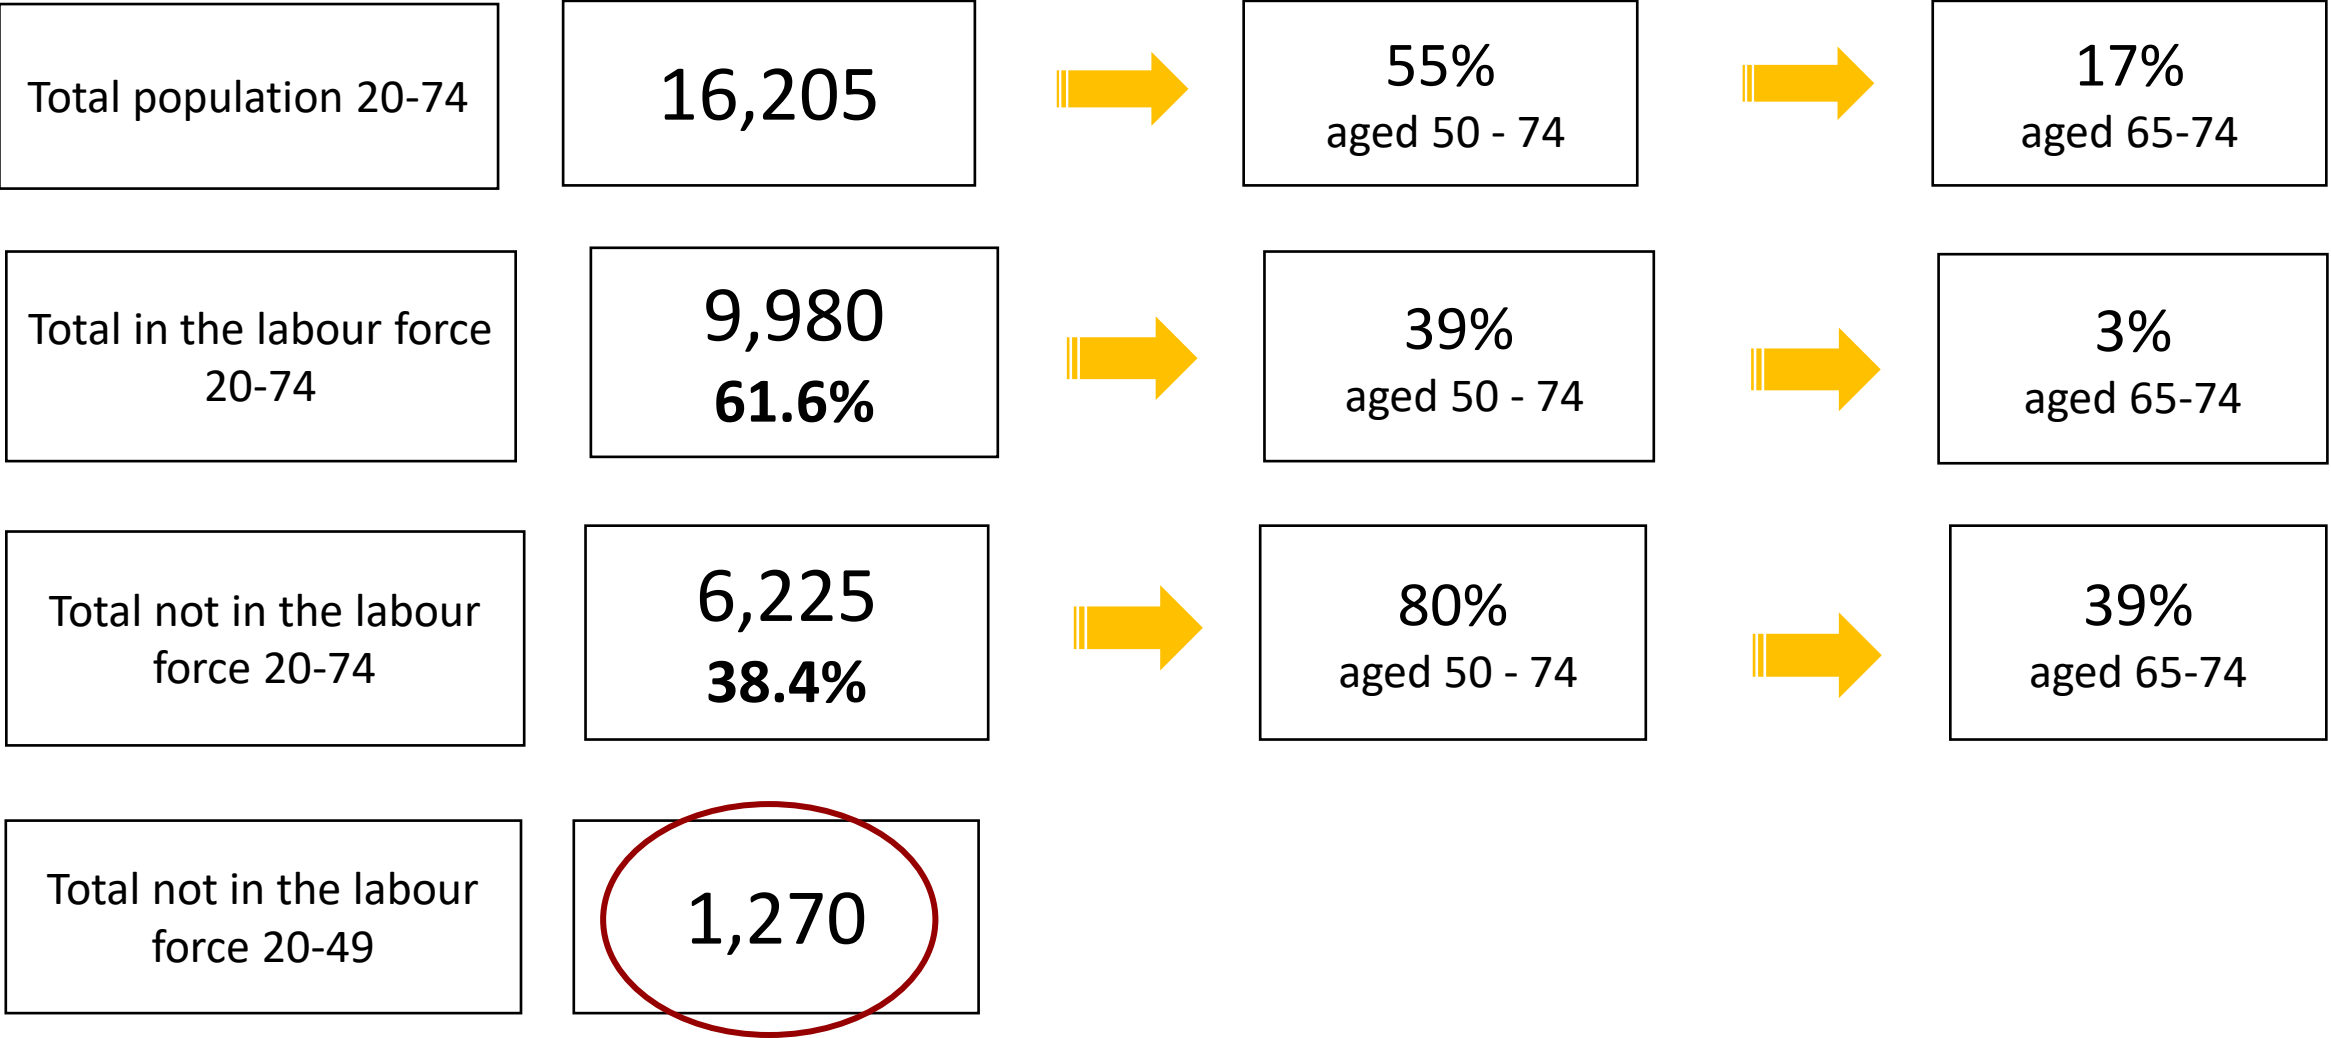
Total population 20-74

16,205

55%
aged 50 - 74

17%
aged 65-74

Total in the labour force 20-74

9,980
61.6%

39%
aged 50 - 74

3%
aged 65-74

Total not in the labour force 20-74

6,225
38.4%

80%
aged 50 - 74

39%
aged 65-74

Total not in the labour force 20-49

1,270